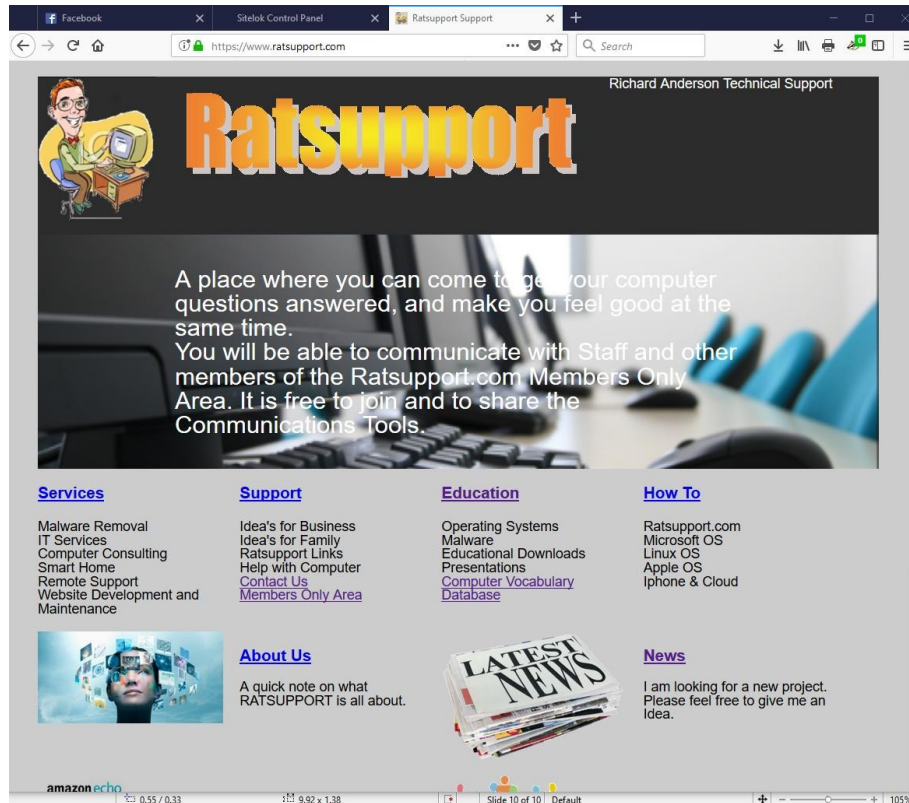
Facebook
Sitelok Control Panel
Ratsupport Support
https://www.ratsupport.com
Search

Richard Anderson Technical Support

Ratsupport

A place where you can come to get your computer questions answered, and make you feel good at the same time.
You will be able to communicate with Staff and other members of the Ratsupport.com Members Only Area. It is free to join and to share the Communications Tools.

Services

Malware Removal
IT Services
Computer Consulting
Smart Home
Remote Support
Website Development and Maintenance

Support

Idea's for Business
Idea's for Family
Ratsupport Links
Help with Computer
Contact Us
Members Only Area

Education

Operating Systems
Malware
Educational Downloads
Presentations
Computer Vocabulary Database

How To

Ratsupport.com
Microsoft OS
Linux OS
Apple OS
Iphone & Cloud

About Us

A quick note on what RATSUPPORT is all about.

LATEST NEWS

News

I am looking for a new project. Please feel free to give me an Idea.

amazon echo
0.55 / 0.33
9.92 x 1.38
Slide 10 of 10 Default
105%